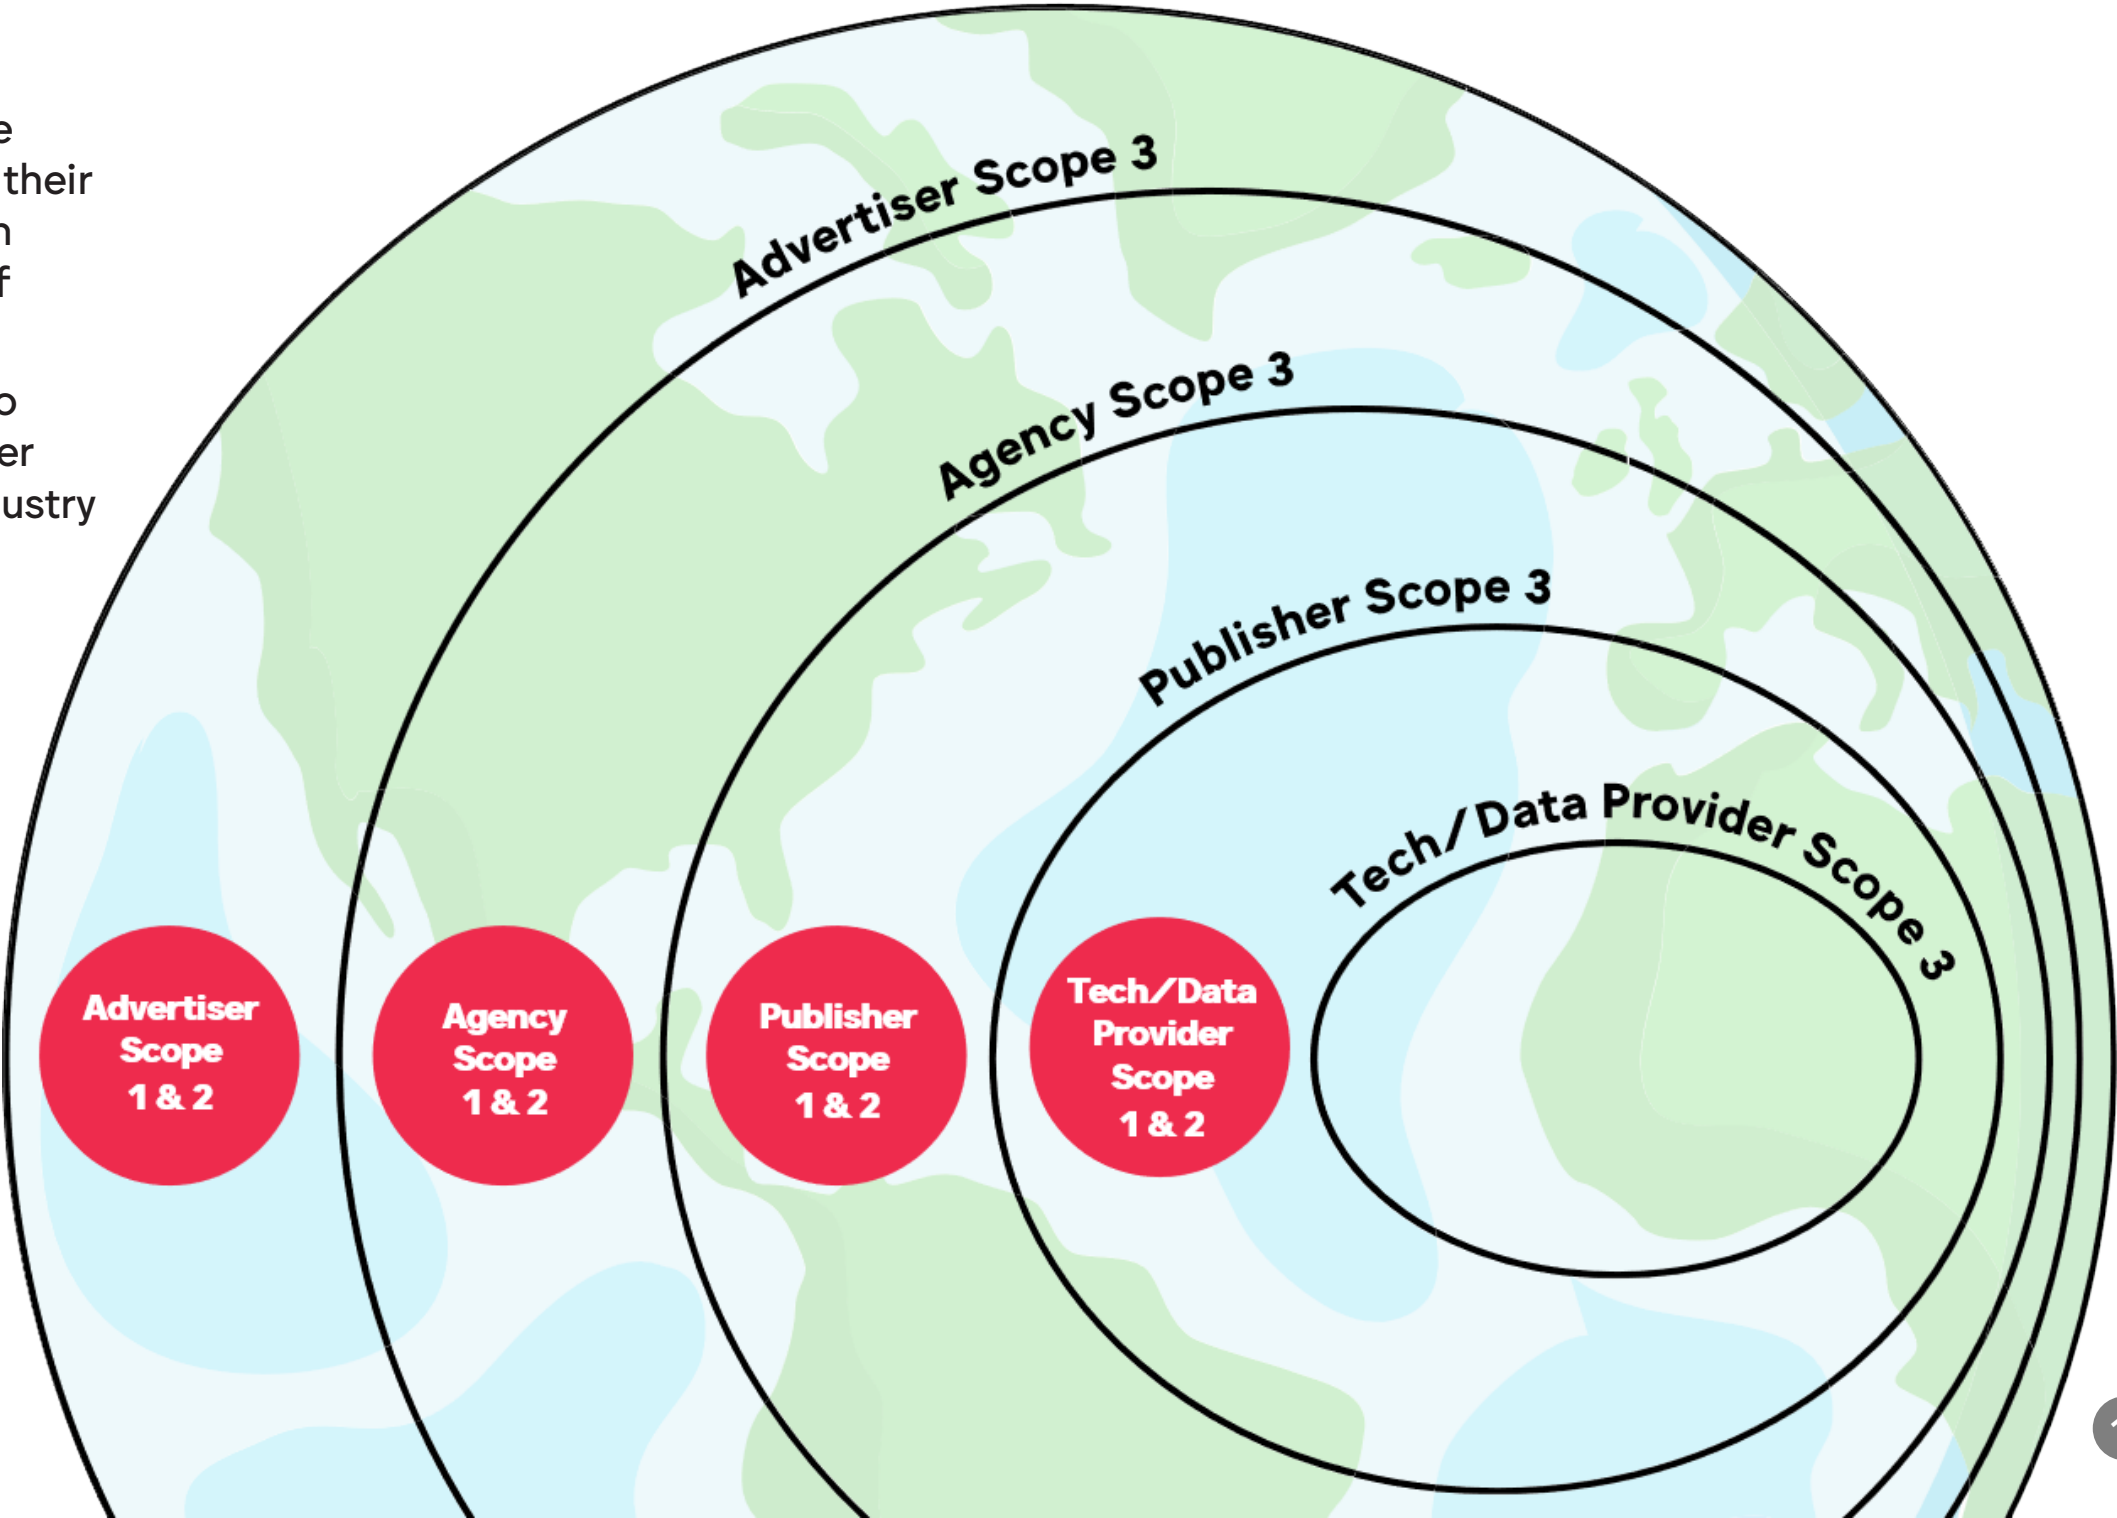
e
their
n
f

o
er
ustry

Advertiser Scope 3

Agency Scope 3

Publisher Scope 3

Tech/Data Provider Scope 3

Advertiser Scope 1 & 2

Agency Scope 1 & 2

Publisher Scope 1 & 2

Tech/Data Provider Scope 1 & 2